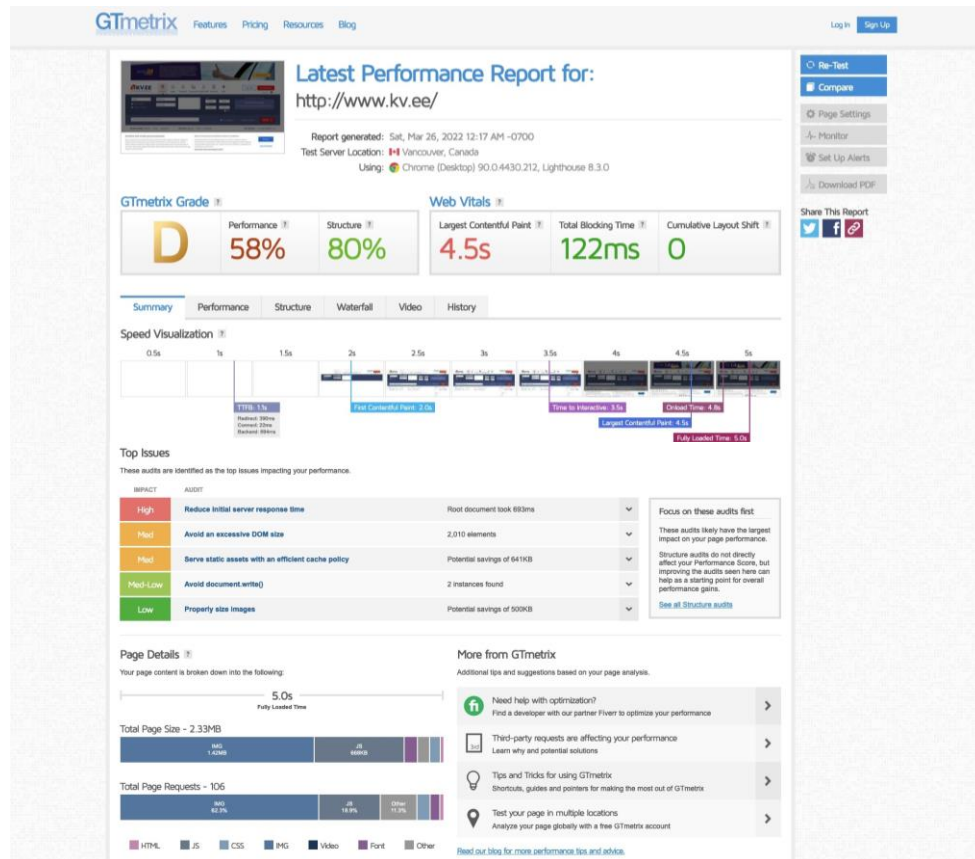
GTmetrix Features Pricing Resources Blog

Log In Sign Up

Latest Performance Report for:
http://www.kv.ee/

Report generated: Sat, Mar 26, 2022 12:17 AM -0700
Test Server Location: Vancouver, Canada
Using: Chrome (Desktop) 90.0.4430.212, Lighthouse 8.3.0

Re-Test
Compare
Page Settings
Monitor
Set Up Alerts
Download PDF

Share This Report

GTmetrix Grade ?

D

Performance ? 58%

Structure ? 80%

Web Vitals ?

Largest Contentful Paint ? 4.5s

Total Blocking Time ? 122ms

Cumulative Layout Shift ? 0

Summary Performance Structure Waterfall Video History

Speed Visualization ?

0.5s 1s 1.5s 2s 2.5s 3s 3.5s 4s 4.5s 5s

TTFB: 1.1s
Redirect: 390ms
Connect: 22ms
Backend: 693ms

First Contentful Paint: 2.0s
Time to Interactive: 3.5s
Onload Time: 4.8s
Largest Contentful Paint: 4.5s
Fully Loaded Time: 5.0s

Top Issues

These audits are identified as the top issues impacting your performance.

| IMPACT | AUDIT | |
|---|---|---|
| High | Reduce initial server response time | Root document took 693ms |
| Med | Avoid an excessive DOM size | 2,010 elements |
| Med | Serve static assets with an efficient cache policy | Potential savings of 641KB |
| Med-Low | Avoid document.write() | 2 instances found |
| Low | Properly size images | Potential savings of 500KB |

Focus on these audits first

These audits likely have the largest impact on your page performance.

Structure audits do not directly affect your Performance Score, but improving the audits seen here can help as a starting point for overall performance gains.

See all Structure audits

Page Details ?

Your page content is broken down into the following:

5.0s
Fully Loaded Time

Total Page Size - 2.33MB

IMG 1.42MB
JS 468KB

Total Page Requests - 106

IMG 62.3%
JS 19.9%
Other 11.3%

HTML JS CSS IMG Video Font Other

More from GTmetrix

Additional tips and suggestions based on your page analysis.

Need help with optimization?
Find a developer with our partner Fiverr to optimize your performance

Third-party requests are affecting your performance
Learn why and potential solutions

Tips and Tricks for using GTmetrix
Shortcuts, guides and pointers for making the most out of GTmetrix

Test your page in multiple locations
Analyze your page globally with a free GTmetrix account

Read our blog for more performance tips and advice.